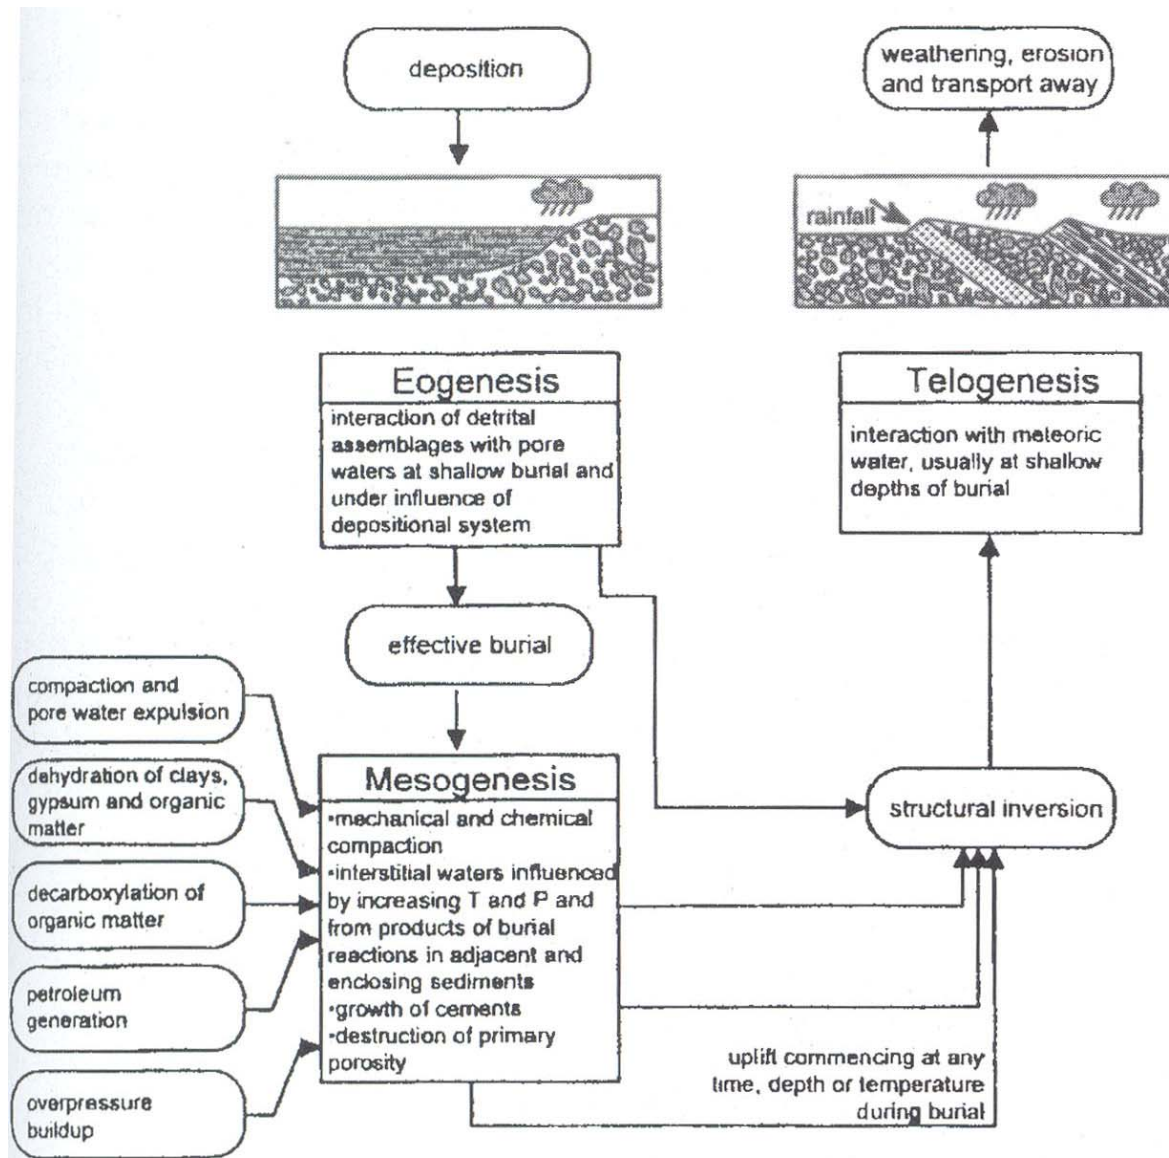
deposition

weathering, erosion and transport away

rainfall

Eogenesis
interaction of detrital assemblages with pore waters at shallow burial and under influence of depositional system

Telogenesis
interaction with meteoric water, usually at shallow depths of burial

effective burial

compaction and pore water expulsion

dehydration of clays, gypsum and organic matter

decarboxylation of organic matter

petroleum generation

overpressure buildup

Mesogenesis
•mechanical and chemical compaction
•interstitial waters influenced by increasing T and P and from products of burial reactions in adjacent and enclosing sediments
•growth of cements
•destruction of primary porosity

structural inversion

uplift commencing at any time, depth or temperature during burial